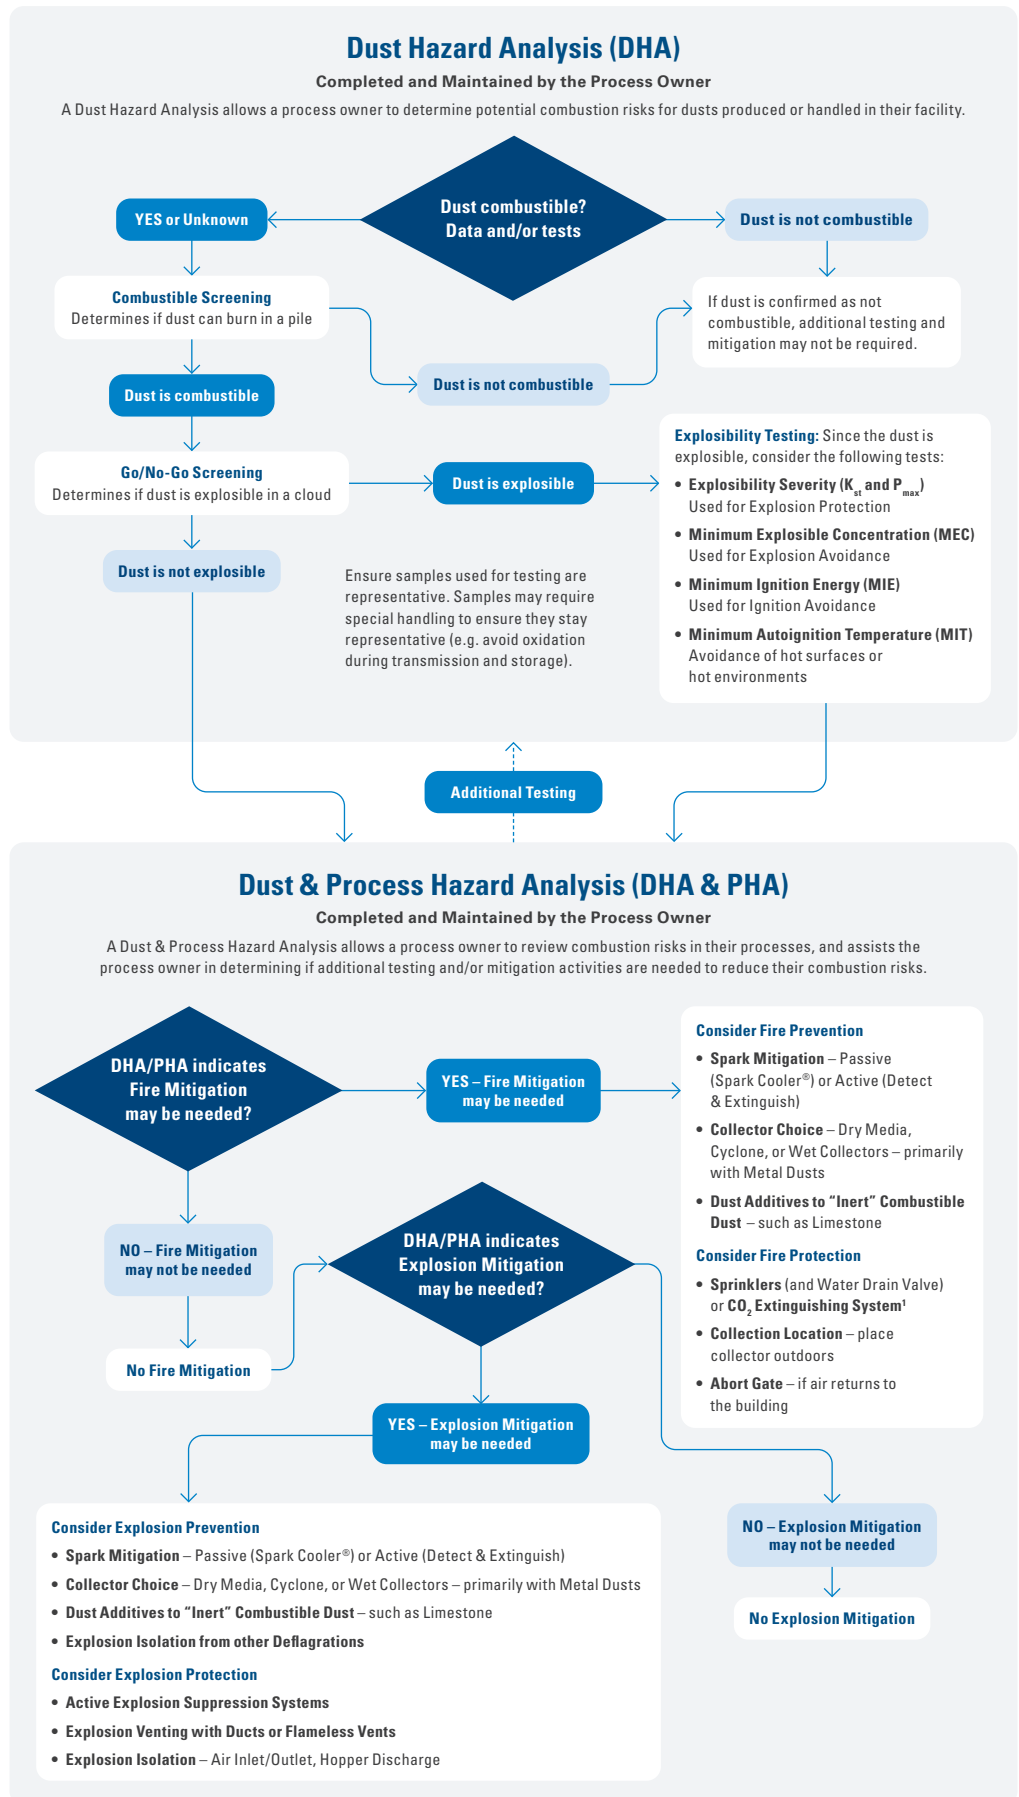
Dust Hazard Analysis (DHA)

Completed and Maintained by the Process Owner

A Dust Hazard Analysis allows a process owner to determine potential combustion risks for dusts produced or handled in their facility.

Dust combustible? Data and/or tests

YES or Unknown

Dust is not combustible

Combustible Screening
Determines if dust can burn in a pile

If dust is confirmed as not combustible, additional testing and mitigation may not be required.

Dust is not combustible

Dust is combustible

Explosibility Testing: Since the dust is explosible, consider the following tests:

Go/No-Go Screening
Determines if dust is explosible in a cloud

Dust is explosible

• Explosibility Severity ($K_{st}$ and $P_{max}$)
Used for Explosion Protection
• Minimum Explosible Concentration (MEC)
Used for Explosion Avoidance
• Minimum Ignition Energy (MIE)
Used for Ignition Avoidance
• Minimum Autoignition Temperature (MIT)
Avoidance of hot surfaces or hot environments

Dust is not explosible

Ensure samples used for testing are representative. Samples may require special handling to ensure they stay representative (e.g. avoid oxidation during transmission and storage).

Additional Testing

Dust & Process Hazard Analysis (DHA & PHA)

Completed and Maintained by the Process Owner

A Dust & Process Hazard Analysis allows a process owner to review combustion risks in their processes, and assists the process owner in determining if additional testing and/or mitigation activities are needed to reduce their combustion risks.

DHA/PHA indicates Fire Mitigation may be needed?

YES – Fire Mitigation may be needed

Consider Fire Prevention
• Spark Mitigation – Passive (Spark Cooler®) or Active (Detect & Extinguish)
• Collector Choice – Dry Media, Cyclone, or Wet Collectors – primarily with Metal Dusts
• Dust Additives to “Inert” Combustible Dust – such as Limestone

NO – Fire Mitigation may not be needed

DHA/PHA indicates Explosion Mitigation may be needed?

Consider Fire Protection
• Sprinklers (and Water Drain Valve) or $CO_2$ Extinguishing System¹
• Collection Location – place collector outdoors
• Abort Gate – if air returns to the building

No Fire Mitigation

YES – Explosion Mitigation may be needed

Consider Explosion Prevention
• Spark Mitigation – Passive (Spark Cooler®) or Active (Detect & Extinguish)
• Collector Choice – Dry Media, Cyclone, or Wet Collectors – primarily with Metal Dusts
• Dust Additives to “Inert” Combustible Dust – such as Limestone
• Explosion Isolation from other Deflagrations

Consider Explosion Protection
• Active Explosion Suppression Systems
• Explosion Venting with Ducts or Flameless Vents
• Explosion Isolation – Air Inlet/Outlet, Hopper Discharge

NO – Explosion Mitigation may not be needed

No Explosion Mitigation